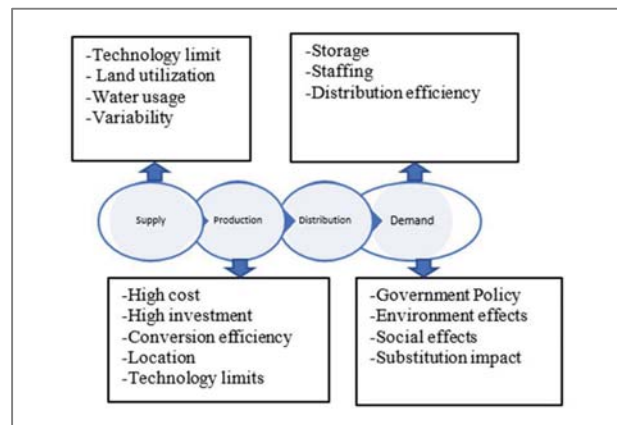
-Technology limit
- Land utilization
-Water usage
-Variability

-Storage
-Staffing
-Distribution efficiency

Supply

Production

Distribution

Demand

-High cost
-High investment
-Conversion efficiency
-Location
-Technology limits

-Government Policy
-Environment effects
-Social effects
-Substitution impact